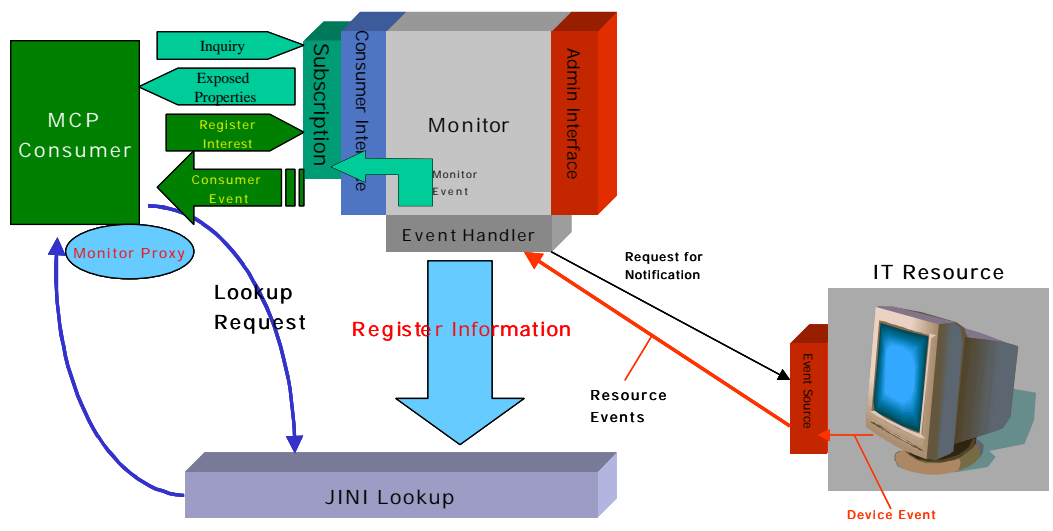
MCP Consumer

Inquiry

Exposed Properties

Register Interest

Consumer Event

Subscription

Consumer Interface

Monitor

Monitor Event

Admin Interface

Event Handler

Monitor Proxy

Lookup Request

Register Information

Request for Notification

IT Resource

Resource Events

Event Source

JINI Lookup

Device Event